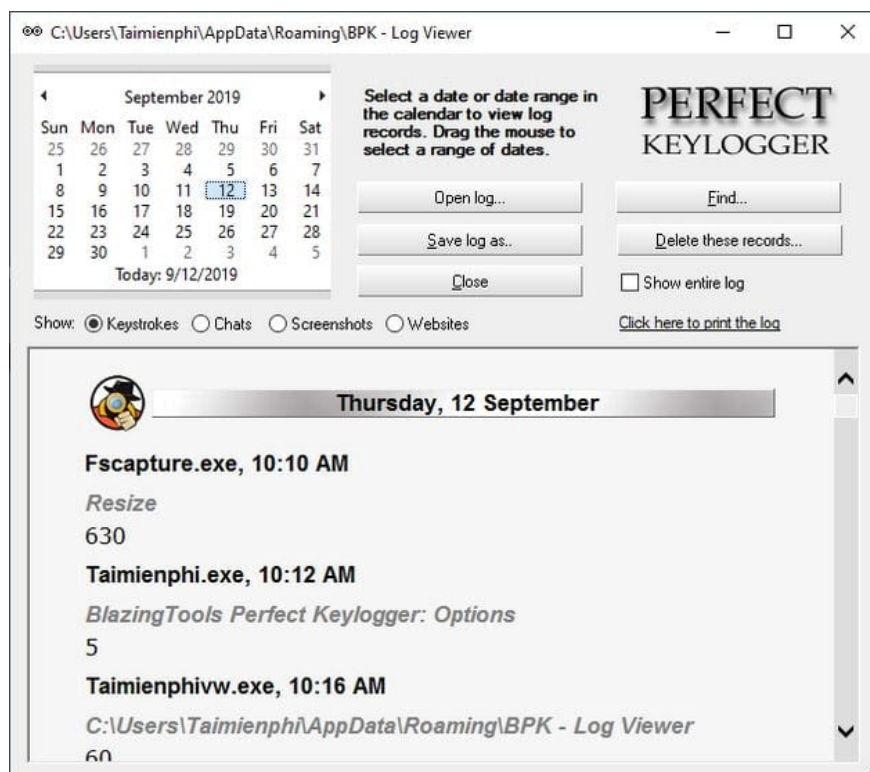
C:\Users\Taimienphi\AppData\Roaming\BPK - Log Viewer

September 2019

| Sun | Mon | Tue | Wed | Thu | Fri | Sat |
|---|---|---|---|---|---|---|
| 25 | 26 | 27 | 28 | 29 | 30 | 31 |
| 1 | 2 | 3 | 4 | 5 | 6 | 7 |
| 8 | 9 | 10 | 11 | 12 | 13 | 14 |
| 15 | 16 | 17 | 18 | 19 | 20 | 21 |
| 22 | 23 | 24 | 25 | 26 | 27 | 28 |
| 29 | 30 | 1 | 2 | 3 | 4 | 5 |

Today: 9/12/2019

Select a date or date range in the calendar to view log records. Drag the mouse to select a range of dates.

PERFECT KEYLOGGER

Open log...

Find...

Save log as..

Delete these records...

Close

Show entire log

Show: Keystrokes Chats Screenshots Websites

Click here to print the log

Thursday, 12 September

Fscapture.exe, 10:10 AM

Resize

630

Taimienphi.exe, 10:12 AM

BlazingTools Perfect Keylogger: Options

5

Taimienphivw.exe, 10:16 AM

C:\Users\Taimienphi\AppData\Roaming\BPK - Log Viewer

60